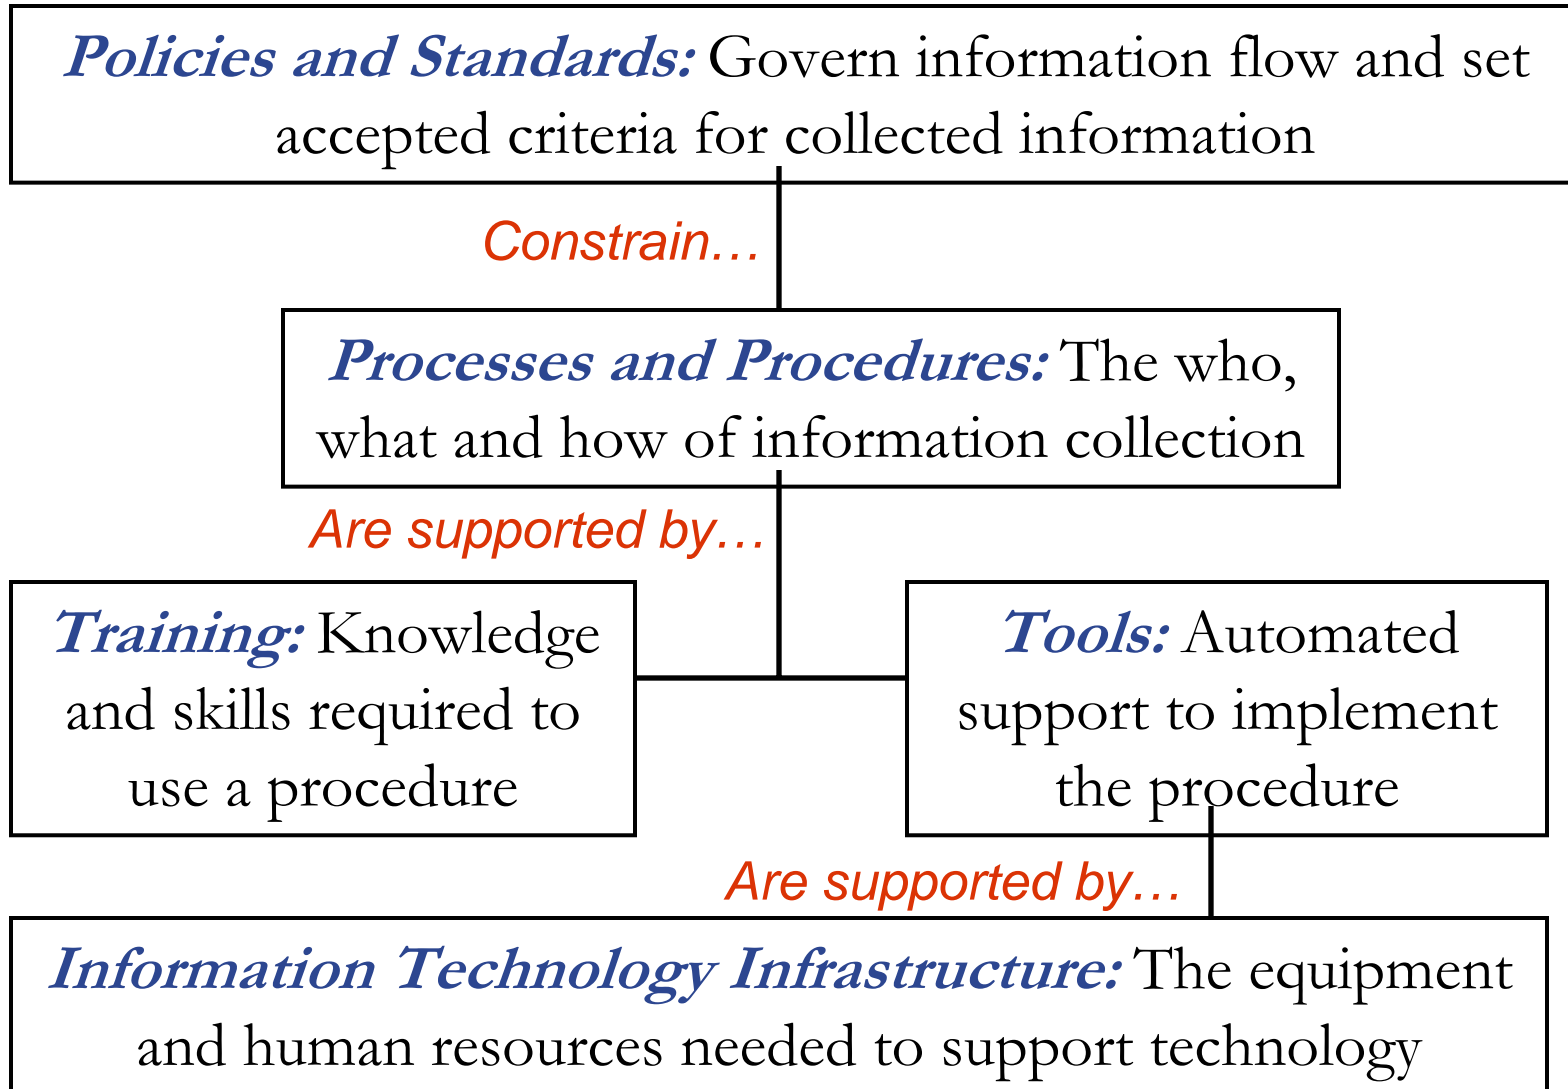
Policies and Standards: Govern information flow and set accepted criteria for collected information

Constrain…

Processes and Procedures: The who, what and how of information collection

Are supported by…

Training: Knowledge and skills required to use a procedure

Tools: Automated support to implement the procedure

Are supported by…

Information Technology Infrastructure: The equipment and human resources needed to support technology